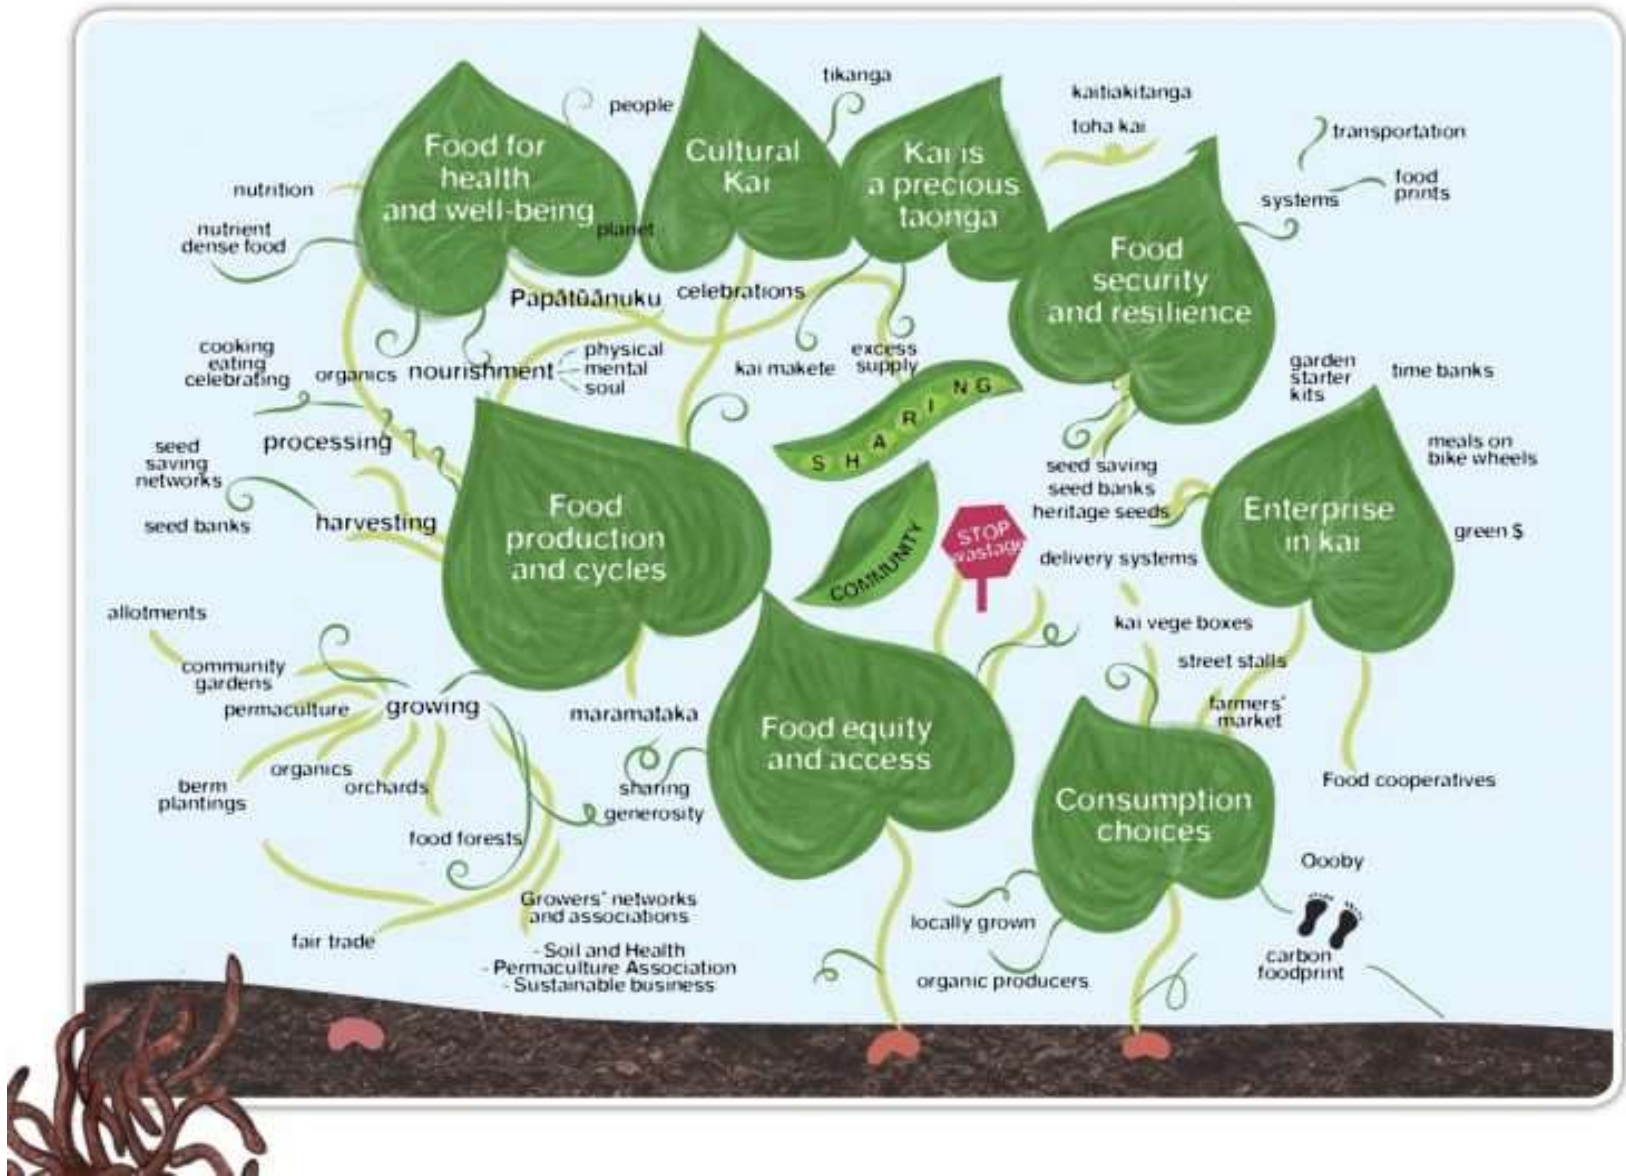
people

tikanga

kaitiakitanga

toha kai

transportation

Food for health and well-being

Cultural Kai

Kai is a precious taonga

nutrition

nutrient dense food

planet

systems

food prints

Food security and resilience

Papatūānuku

celebrations

cooking eating celebrating

organics

nourishment

physical mental soul

kai makete

excess supply

garden starter kits

time banks

SHARING

processing

seed saving networks

seed banks

harvesting

Food production and cycles

COMMUNITY

STOP wastage

seed saving seed banks heritage seeds

delivery systems

Enterprise in kai

meals on bike wheels

green $

allotments

community gardens

permaculture

growing

maramataka

kai vege boxes

street stalls

farmers' market

Food equity and access

organics

orchards

berm plantings

sharing generosity

Consumption choices

Food cooperatives

food forests

Ooobу

Growers' networks and associations

- Soil and Health
- Permaculture Association
- Sustainable business

fair trade

locally grown

organic producers

carbon foodprint